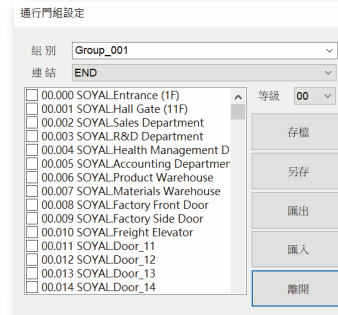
通行門組設定

組 別 Group_001
連 結 END

00.000 SOYAL.Entrance (1F)
00.001 SOYAL.Hall Gate (11F)
00.002 SOYAL.Sales Department
00.003 SOYAL.R&D Department
00.004 SOYAL.Health Management D
00.005 SOYAL.Accounting Departmer
00.006 SOYAL.Product Warehouse
00.007 SOYAL.Materials Warehouse
00.008 SOYAL.Factory Front Door
00.009 SOYAL.Factory Side Door
00.010 SOYAL.Freight Elevator
00.011 SOYAL.Door_11
00.012 SOYAL.Door_12
00.013 SOYAL.Door_13
00.014 SOYAL.Door_14

等級 00

存檔
另存
匯出
匯入
離開